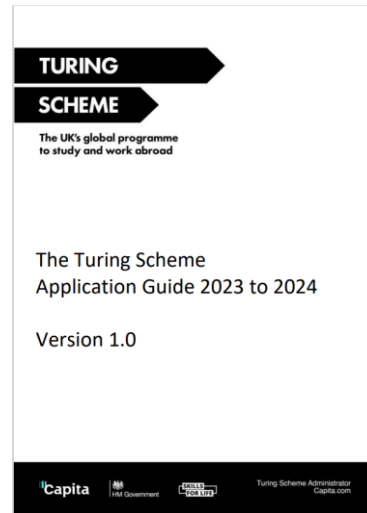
TURING
SCHEME
The UK's global programme to study and work abroad

The Turing Scheme
Application Guide 2023 to 2024

Version 1.0

Capita
HM Government
SKILLS FOR LIFE
Turing Scheme Administrator
Capita.com